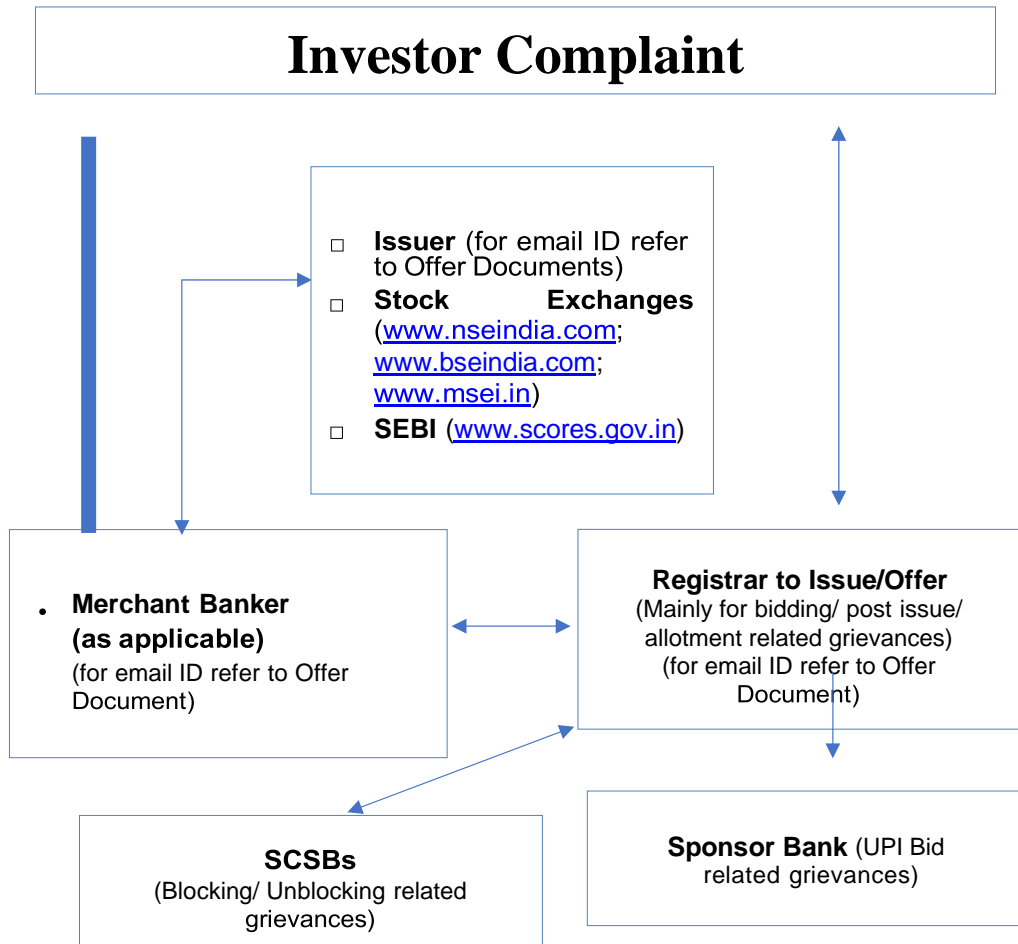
Investor Complaint

□ **Issuer** (for email ID refer to Offer Documents)

□ **Stock Exchanges** (www.nseindia.com; www.bseindia.com; www.msei.in)

□ **SEBI** (www.scores.gov.in)

• **Merchant Banker (as applicable)**
(for email ID refer to Offer Document)

**Registrar to Issue/Offer**
(Mainly for bidding/ post issue/ allotment related grievances)
(for email ID refer to Offer Document)

**SCSBs**
(Blocking/ Unblocking related grievances)

**Sponsor Bank** (UPI Bid related grievances)